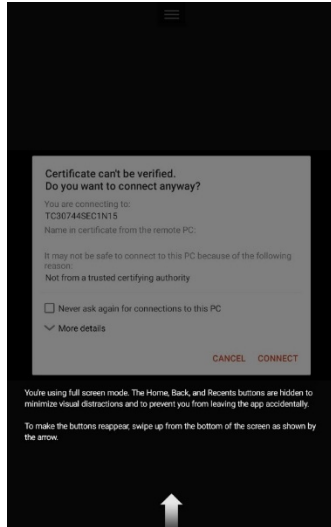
Certificate can't be verified. Do you want to connect anyway?

You are connecting to:
TC30744SEC1N15

Name in certificate from the remote PC:

It may not be safe to connect to this PC because of the following reason:
Not from a trusted certifying authority

Never ask again for connections to this PC

More details

CANCEL CONNECT

You're using full screen mode. The Home, Back, and Recents buttons are hidden to minimize visual distractions and to prevent you from leaving the app accidentally.

To make the buttons reappear, swipe up from the bottom of the screen as shown by the arrow.